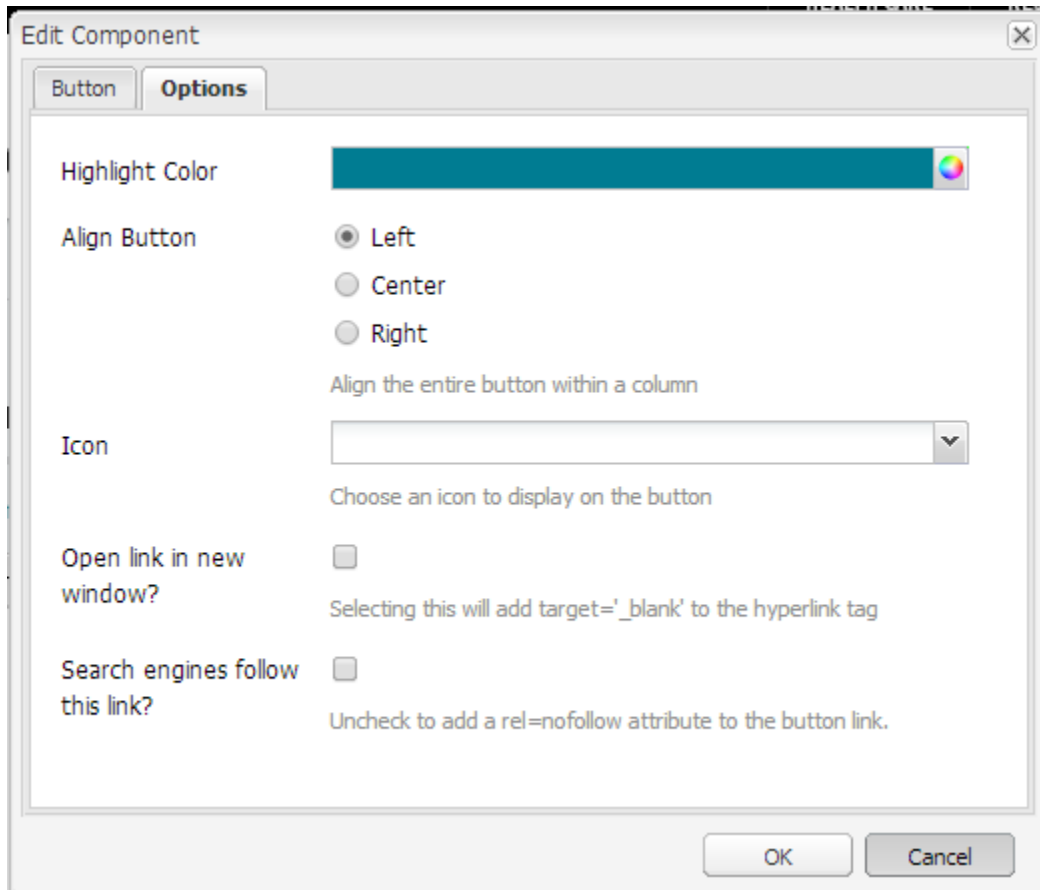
Edit Component

Button
Options

Highlight Color

Align Button
Left
Center
Right
Align the entire button within a column

Icon
Choose an icon to display on the button

Open link in new window?
Selecting this will add target='_blank' to the hyperlink tag

Search engines follow this link?
Uncheck to add a rel=nofollow attribute to the button link.

OK
Cancel